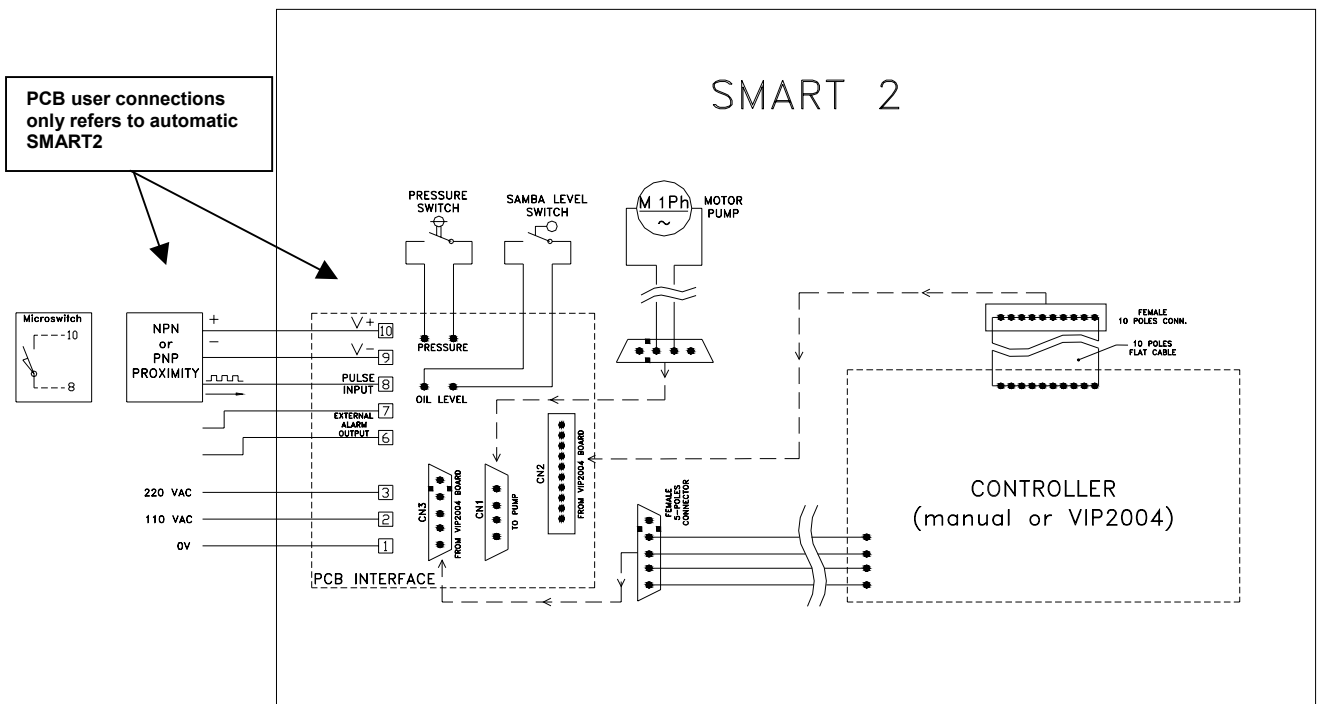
PCB user connections only refers to automatic SMART2

SMART 2

PRESSURE SWITCH

SAMBA LEVEL SWITCH

M 1Ph
~
MOTOR PUMP

Microswitch
10
8

NPN or PNP PROXIMITY

+
−

V+ 10
PRESSURE
V− 9
PULSE INPUT 8
OIL LEVEL
7
EXTERNAL ALARM OUTPUT 6

220 VAC 3
110 VAC 2
0V 1

CN3 FROM VIP2004 BOARD
CN1 TO PUMP
CN2 FROM VIP2004 BOARD

PCB INTERFACE

FEMALE 10 POLES CONN.
10 POLES FLAT CABLE

FEMALE 5-POLES CONNECTOR

CONTROLLER
(manual or VIP2004)